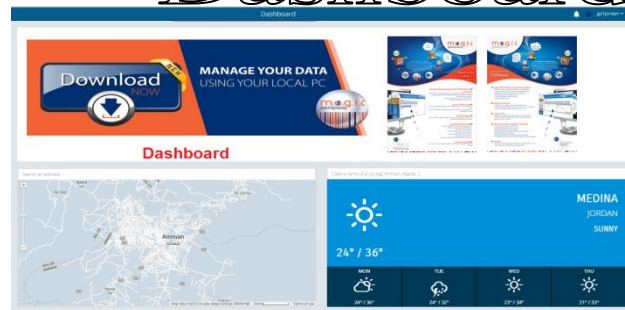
Dashboard

Dashboard

gcfjordan

Download NOW

NEW

MANAGE YOUR DATA USING YOUR LOCAL PC

magic

magic

magic

Dashboard

Search an address

Amman
عمان

Type a name of a city (eg. Amman, Aqaba...)

MEDINA
JORDAN
SUNNY

24° / 36°

| MON | TUE | WED | THU |
|---|---|---|---|
| 24° / 36° | 24° / 32° | 23° / 38° | 21° / 33° |